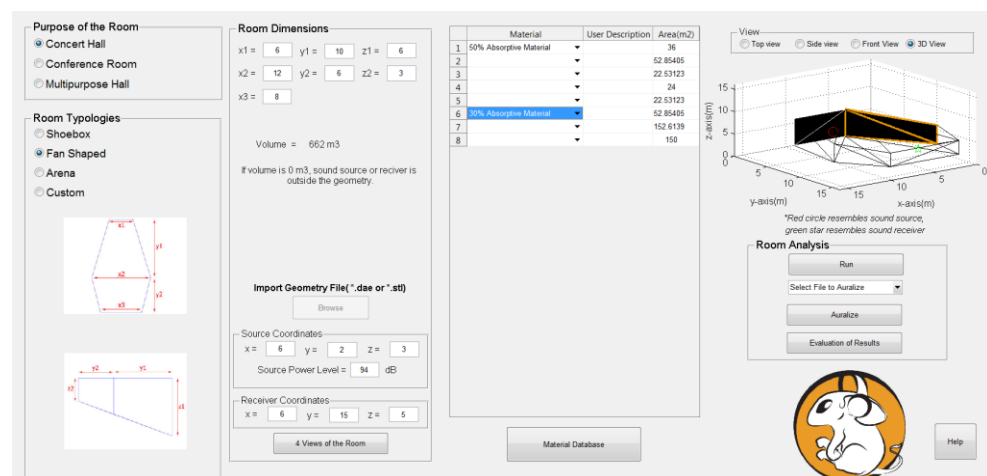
Purpose of the Room
Concert Hall
Conference Room
Multipurpose Hall

Room Typologies
Shoebox
Fan Shaped
Arena
Custom

x1
y1
x2
y2
x3

y2
y1
x2
x1

Room Dimensions
x1 = 6 y1 = 10 z1 = 6
x2 = 12 y2 = 6 z2 = 3
x3 = 8

Volume = 662 m3

If volume is 0 m3, sound source or reciver is outside the geometry.

Import Geometry File( *.dae or *.stl)
Browse

Source Coordinates
x = 6 y = 2 z = 3
Source Power Level = 94 dB

Receiver Coordinates
x = 6 y = 15 z = 5

4 Views of the Room

| | Material | User Description | Area(m2) |
|---|---|---|---|
| 1 | 50% Absorptive Material | | 36 |
| 2 | | | 52.85405 |
| 3 | | | 22.53123 |
| 4 | | | 24 |
| 5 | | | 22.53123 |
| 6 | 30% Absorptive Material | | 52.85405 |
| 7 | | | 152.6139 |
| 8 | | | 150 |

Material Database

View
Top view Side view Front View 3D View

15
10
5
0
z-axis(m)
5
10
15
y-axis(m)
15
10
5
0
x-axis(m)

*Red circle resembles sound source, green star resembles sound receiver

Room Analysis
Run
Select File to Auralize
Auralize
Evaluation of Results

Help